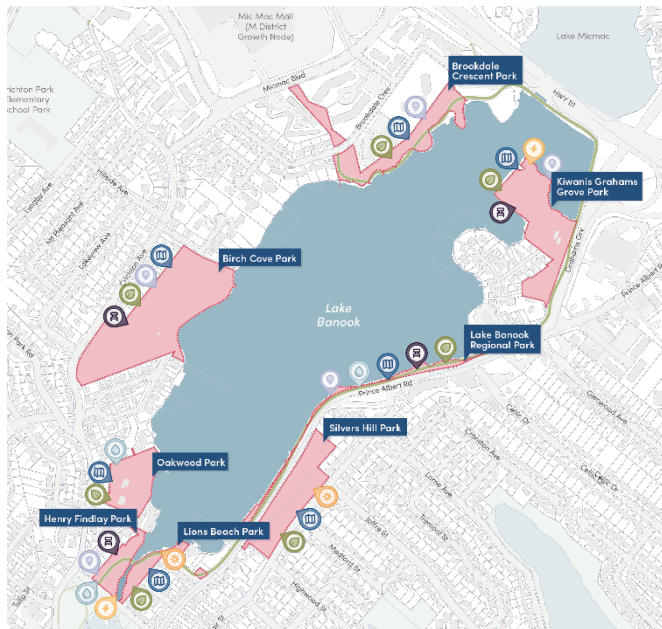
Mic Mac Mall (M District Growth Node)

Lake Micmac

Brichton Park Elementary School Park

Micmac Blvd

Brookdale Cres

Brookdale Crescent Park

HWY 111

Kiwanis Grahams Grove Park

Grahams Grv

Prince Albert Rd

Birch Cove Park

Lake Banook

Lake Banook Regional Park

Prince Albert Rd

Silvers Hill Park

Oakwood Park

Henry Findlay Park

Lions Beach Park

Celtic Dr

Glenwood Ave

Crichton Ave

Lorne Ave

Medford St

Highwood St

Tulip St

Lakeview Ave

Mt Pleasant Blvd

Hillside Ave